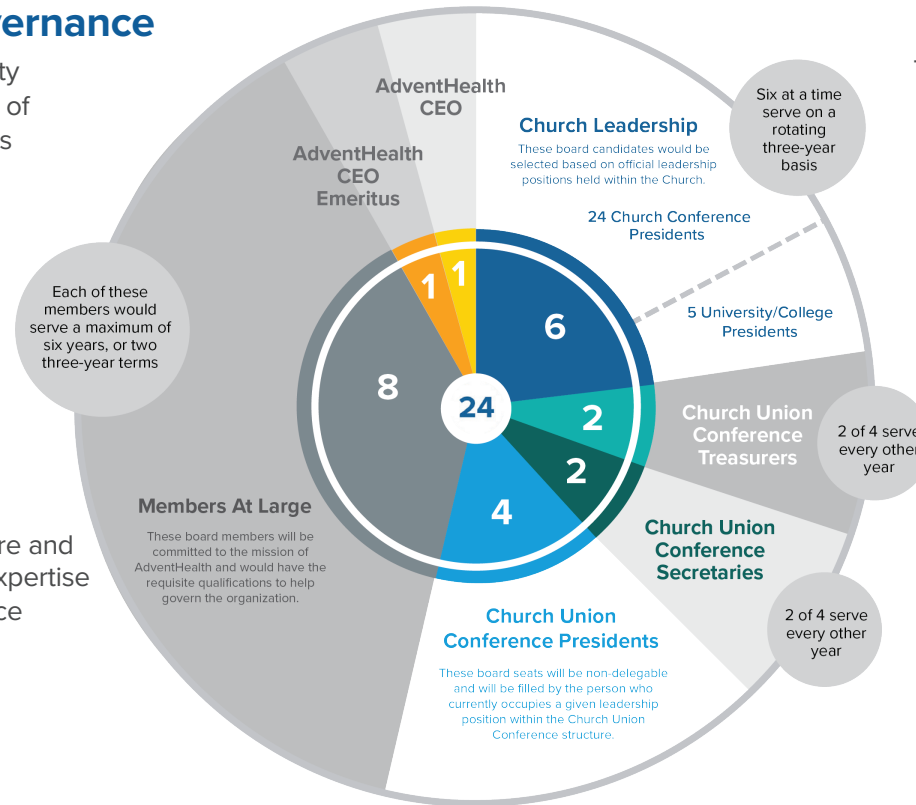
ernance

ty
of
s

re and
xpertise
ce

AdventHealth CEO

AdventHealth CEO Emeritus

Church Leadership

These board candidates would be selected based on official leadership positions held within the Church.

Six at a time serve on a rotating three-year basis

24 Church Conference Presidents

5 University/College Presidents

Each of these members would serve a maximum of six years, or two three-year terms

1 1 6 8 24 2 2 4

Church Union Conference Treasurers

2 of 4 serve every other year

Members At Large

These board members will be committed to the mission of AdventHealth and would have the requisite qualifications to help govern the organization.

Church Union Conference Secretaries

2 of 4 serve every other year

Church Union Conference Presidents

These board seats will be non-delegable and will be filled by the person who currently occupies a given leadership position within the Church Union Conference structure.